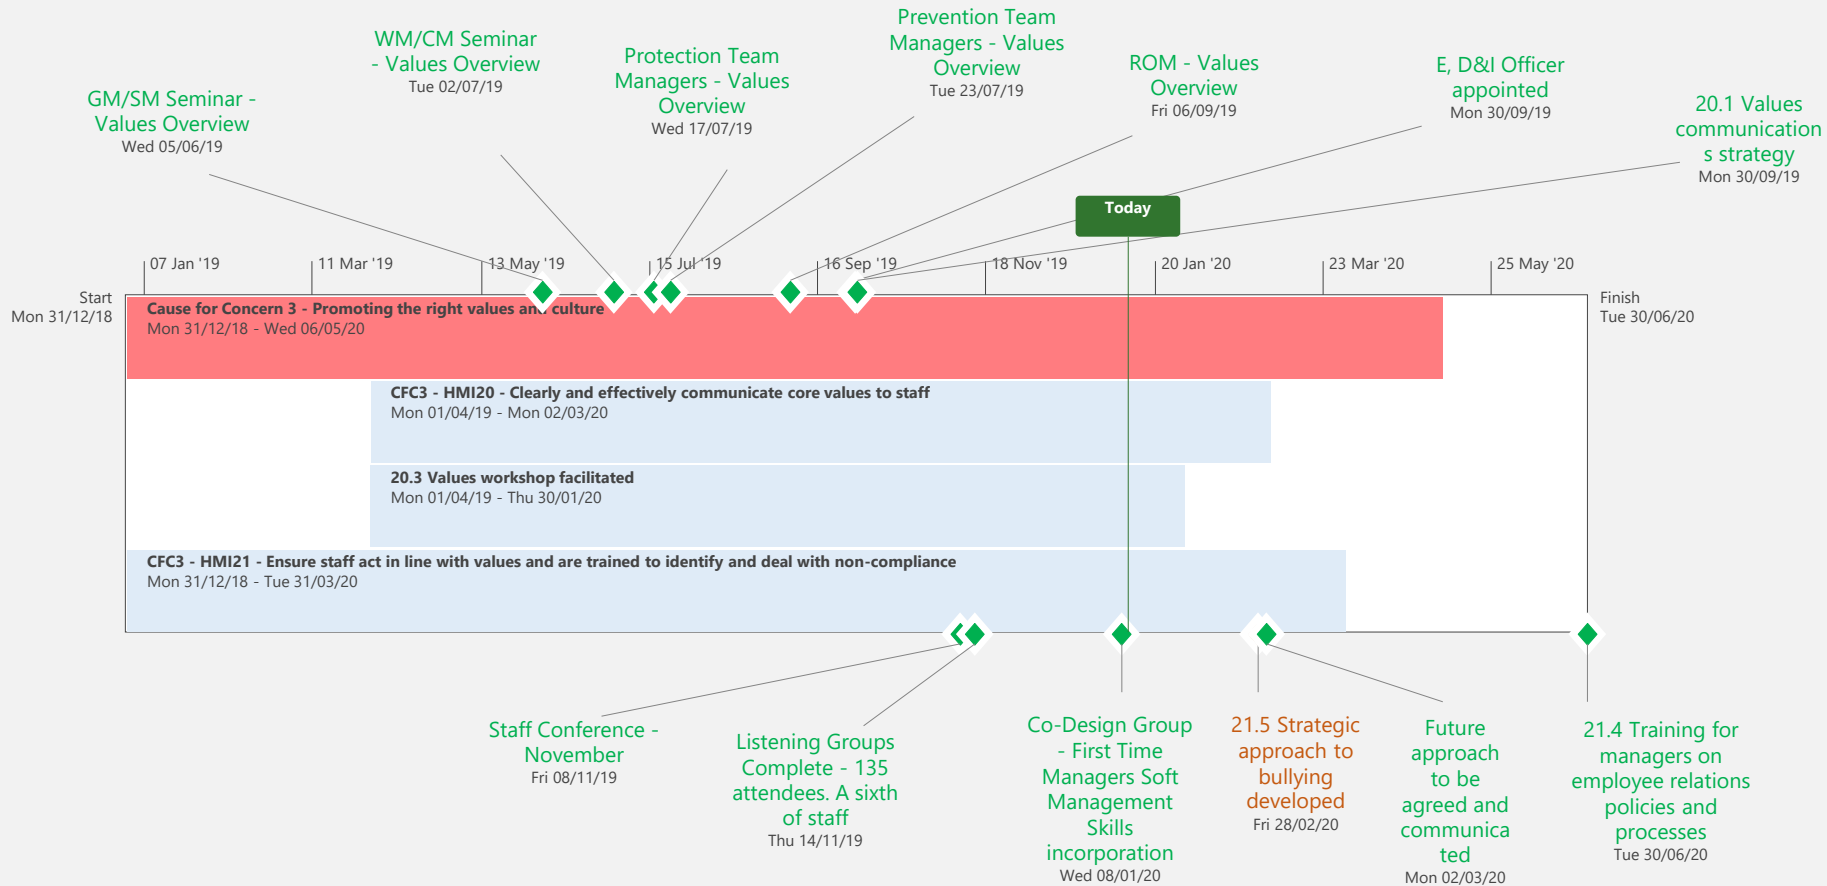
GM/SM Seminar - Values Overview
Wed 05/06/19

WM/CM Seminar - Values Overview
Tue 02/07/19

Protection Team Managers - Values Overview
Wed 17/07/19

Prevention Team Managers - Values Overview
Tue 23/07/19

ROM - Values Overview
Fri 06/09/19

E, D&I Officer appointed
Mon 30/09/19

20.1 Values communications strategy
Mon 30/09/19

Today

07 Jan '19
11 Mar '19
13 May '19
15 Jul '19
16 Sep '19
18 Nov '19
20 Jan '20
23 Mar '20
25 May '20

Start
Mon 31/12/18

Finish
Tue 30/06/20

Cause for Concern 3 - Promoting the right values and culture
Mon 31/12/18 - Wed 06/05/20

CFC3 - HMI20 - Clearly and effectively communicate core values to staff
Mon 01/04/19 - Mon 02/03/20

20.3 Values workshop facilitated
Mon 01/04/19 - Thu 30/01/20

CFC3 - HMI21 - Ensure staff act in line with values and are trained to identify and deal with non-compliance
Mon 31/12/18 - Tue 31/03/20

Staff Conference - November
Fri 08/11/19

Listening Groups Complete - 135 attendees. A sixth of staff
Thu 14/11/19

Co-Design Group - First Time Managers Soft Management Skills incorporation
Wed 08/01/20

21.5 Strategic approach to bullying developed
Fri 28/02/20

Future approach to be agreed and communicated
Mon 02/03/20

21.4 Training for managers on employee relations policies and processes
Tue 30/06/20